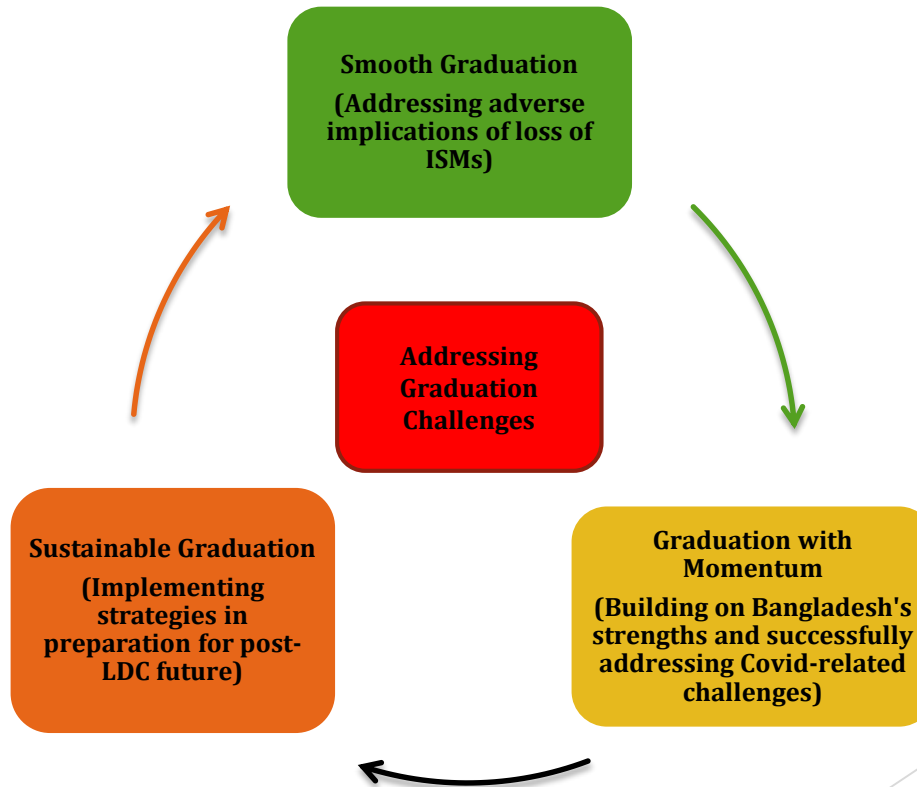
Smooth Graduation

(Addressing adverse implications of loss of ISMs)

Addressing Graduation Challenges

Graduation with Momentum

(Building on Bangladesh's strengths and successfully addressing Covid-related challenges)

Sustainable Graduation

(Implementing strategies in preparation for post-LDC future)